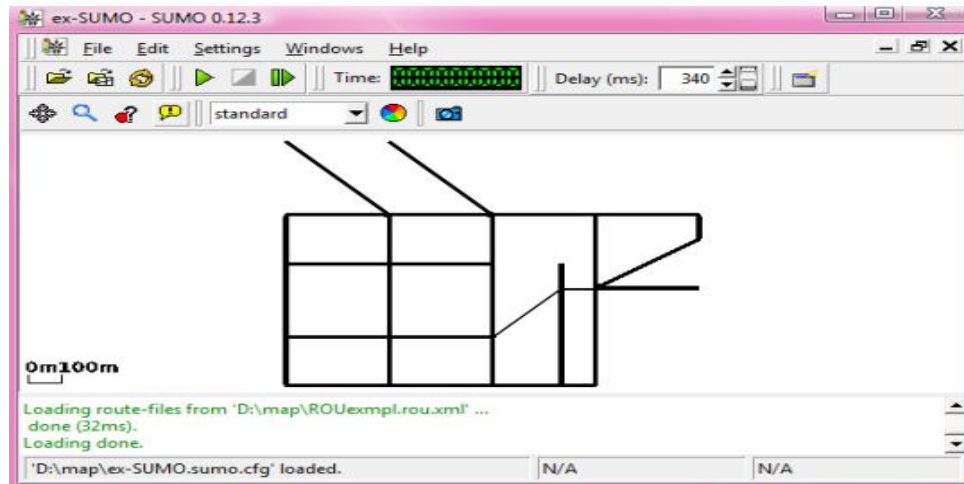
ex-SUMO - SUMO 0.12.3

File Edit Settings Windows Help

Time: 0000000000 Delay (ms): 340

standard

0m100m

Loading route-files from 'D:\map\ROUexmpl.rou.xml' ...
done (32ms).
Loading done.

'D:\map\ex-SUMO.sumo.cfg' loaded. N/A N/A